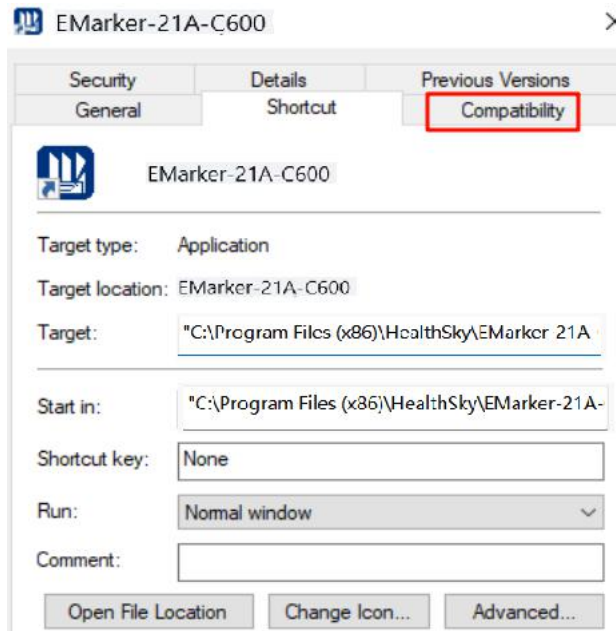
EMarker-21A-C600

Security | Details | Previous Versions
General | Shortcut | Compatibility

EMarker-21A-C600

Target type: Application

Target location: EMarker-21A-C600

Target: "C:\Program Files (x86)\HealthSky\EMarker 21A

Start in: "C:\Program Files (x86)\HealthSky\EMarker-21A-

Shortcut key: None

Run: Normal window

Comment:

Open File Location | Change Icon... | Advanced...